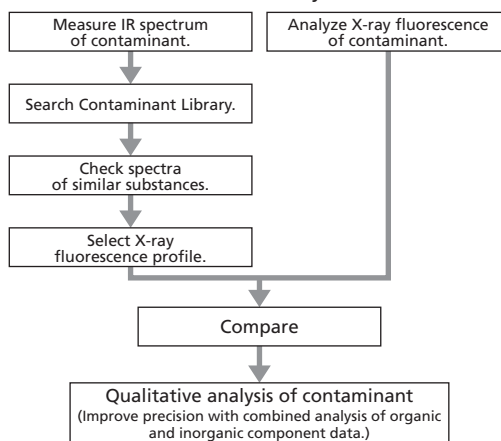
Measure IR spectrum of contaminant.

Analyze X-ray fluorescence of contaminant.

Search Contaminant Library.

Check spectra of similar substances.

Select X-ray fluorescence profile.

Compare

Qualitative analysis of contaminant
(Improve precision with combined analysis of organic and inorganic component data.)